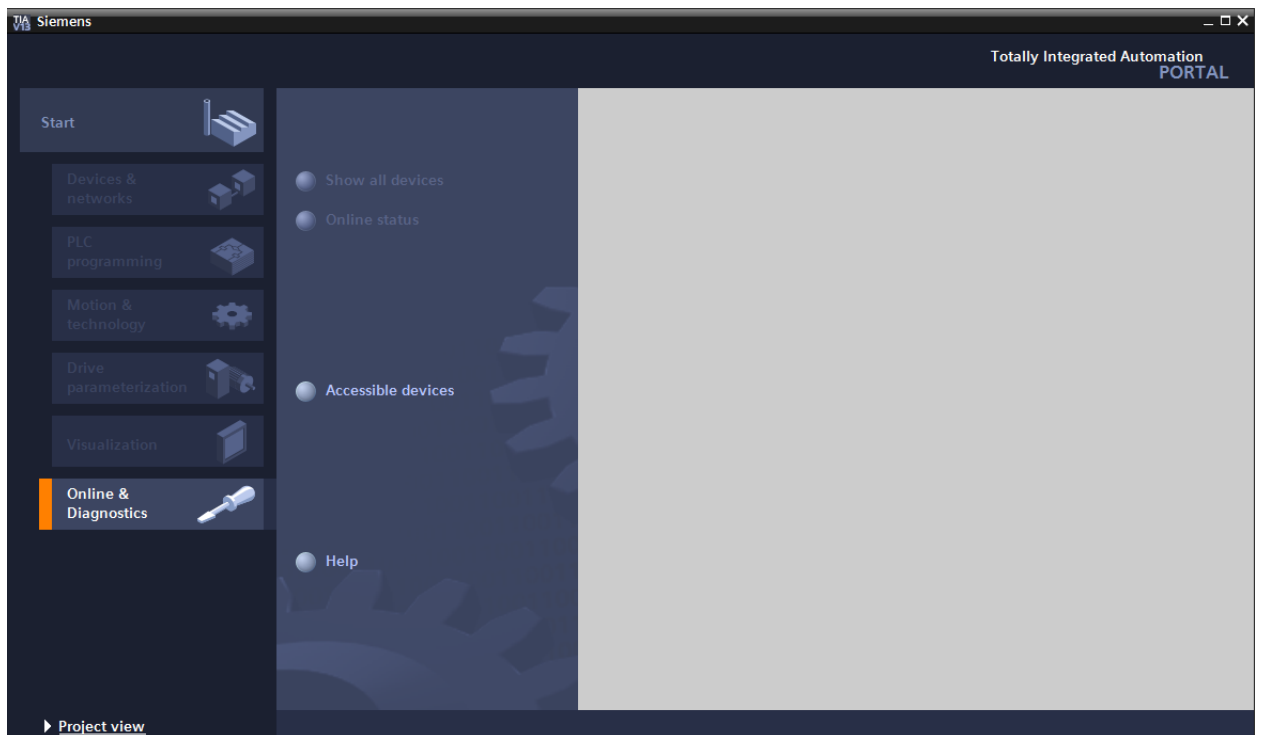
TIA V13 Siemens

Totally Integrated Automation
PORTAL

Start

Devices & networks

PLC programming

Motion & technology

Drive parameterization

Visualization

Online & Diagnostics

Show all devices

Online status

Accessible devices

Help

▶ Project view